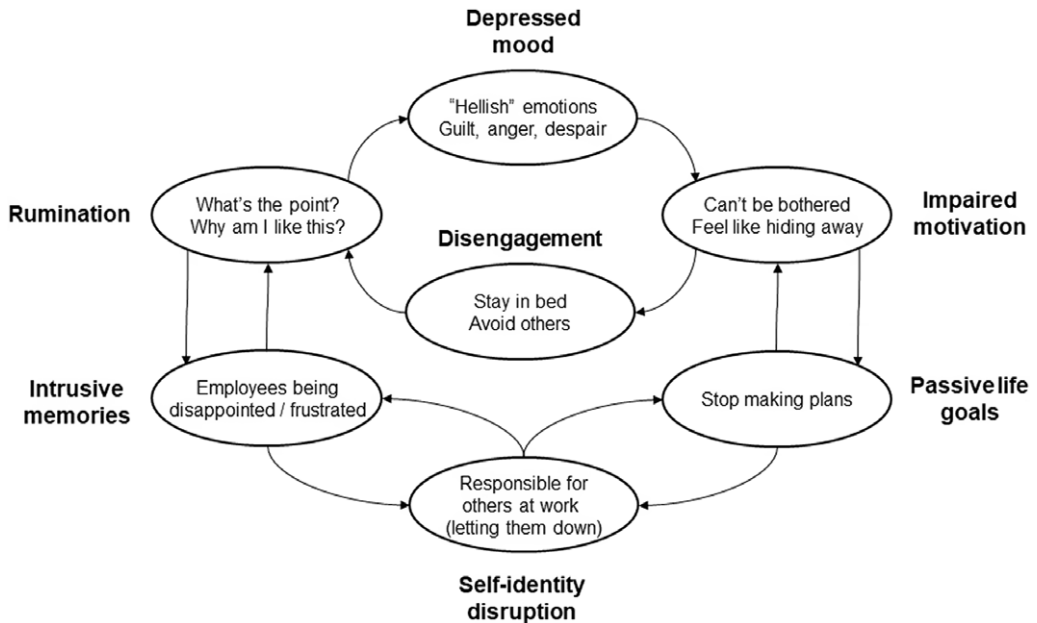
Depressed mood

"Hellish" emotions
Guilt, anger, despair

Rumination

What's the point?
Why am I like this?

Disengagement

Can't be bothered
Feel like hiding away

Impaired motivation

Stay in bed
Avoid others

Intrusive memories

Employees being disappointed / frustrated

Stop making plans

Passive life goals

Responsible for others at work (letting them down)

Self-identity disruption